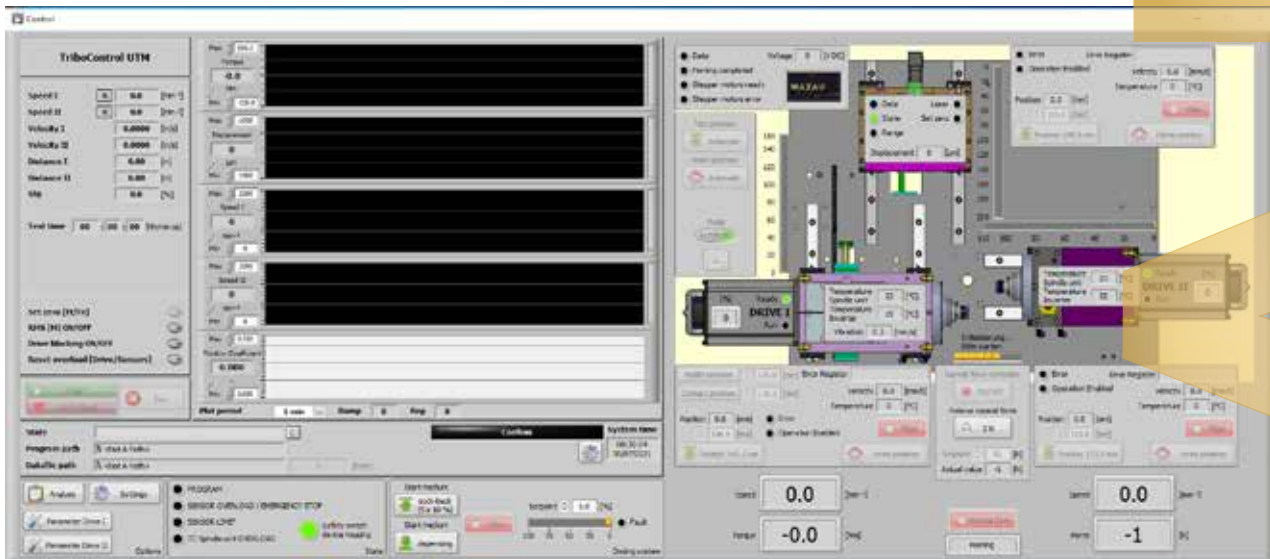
Control

TriboControl UTM

Speed I 0.0 [min⁻¹]
Speed II 0.0 [min⁻¹]
Velocity I 0.0000 [m/s]
Velocity II 0.0000 [m/s]
Distance I 0.00 [m]
Distance II 0.00 [m]
Slip 0.0 [%]

Test time 00 : 00 : 00 [hh:mm:ss]

Set zero [M/Fn]
RHS [M] ON/OFF
Drive blocking ON/OFF
Reset overload [Drive/Sensors]

Torque
-0.0
Displacement
0
Speed I
0
Speed II
0
Friction Coefficient
0.000

Plot period 1 min Dump 0 Avg 0

State
Program path
DataFile path

Confirm
System time

Analysis Settings
Parameter Drive I
Parameter Drive II
Options

PROGRAM
SENSOR OVERLOAD / EMERGENCY STOP
SENSOR LIMIT
Safety switch
Start medium
Start medium
Dosing system
Fault

Data
Homing completed
Stepper motor ready
Stepper motor error
Voltage 0 [VDC]

Data Laser
State Set zero
Range
Displacement 0 [µm]

DRIVE I
Ready
Run
Temperature Spindle unit 22 [°C]
Temperature Inverter 25 [°C]
Vibration 0.1 [mm/s]

DRIVE II
Ready
Run
Temperature Spindle unit
Temperature Inverter

Error
Operation Enabled
Velocity 0.0 [mm/s]
Temperature 0 [°C]
Position 0.0 [mm]

Error
Operation Enabled
Velocity 0.0 [mm/s]
Temperature 0 [°C]
Position 0.0 [mm]

Speed 0.0 [min⁻¹]
Torque -0.0 [Nm]
Speed 0.0 [min⁻¹]
Normal -1 [N]

Homing